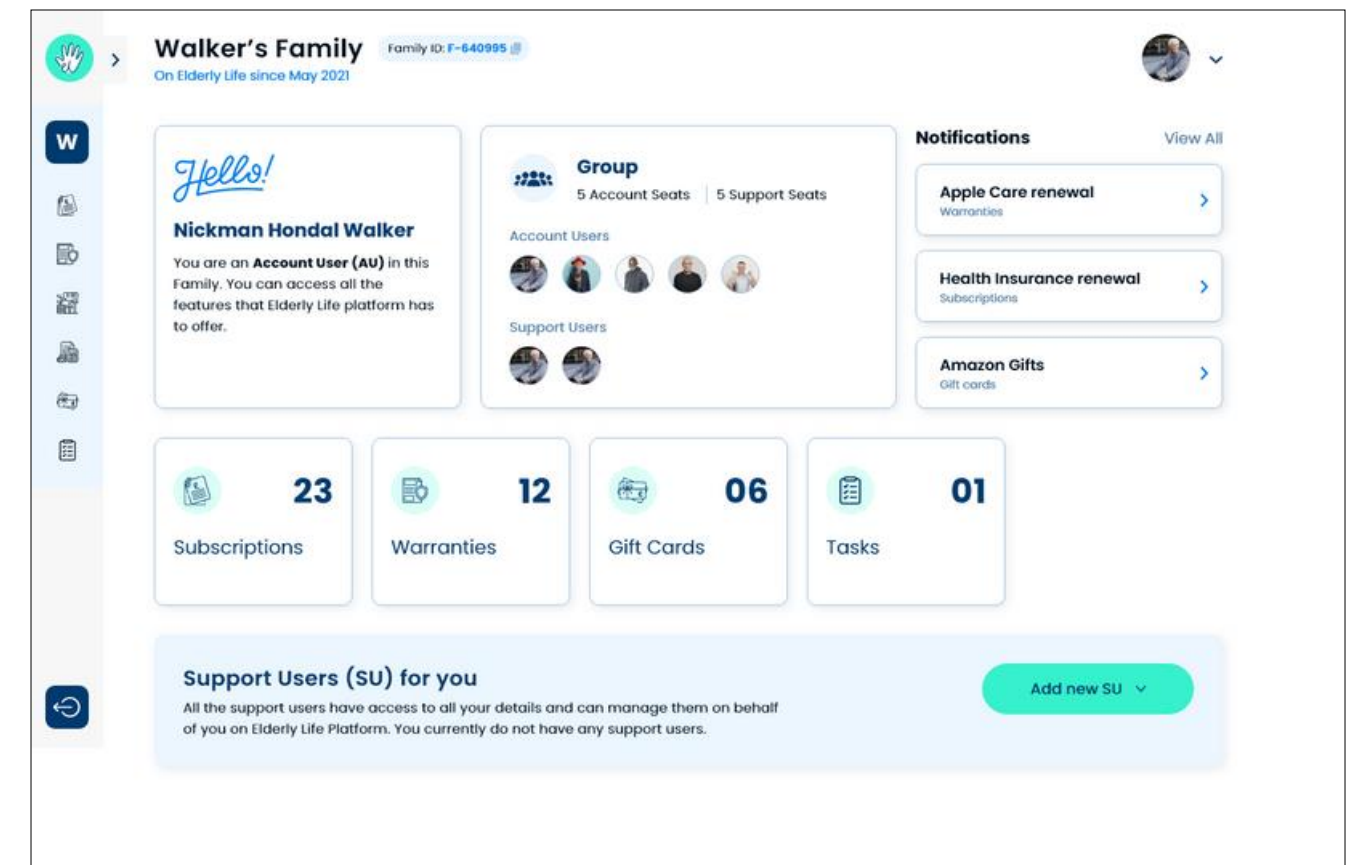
Walker's Family Family ID: F-640995
On Elderly Life since May 2021

W

Hello!

Nickman Hondal Walker

You are an **Account User (AU)** in this Family. You can access all the features that Elderly Life platform has to offer.

Group
5 Account Seats | 5 Support Seats

Account Users

Support Users

Notifications View All

Apple Care renewal
Warranties

Health Insurance renewal
Subscriptions

Amazon Gifts
Gift cards

23
Subscriptions

12
Warranties

06
Gift Cards

01
Tasks

Support Users (SU) for you
All the support users have access to all your details and can manage them on behalf of you on Elderly Life Platform. You currently do not have any support users.

Add new SU